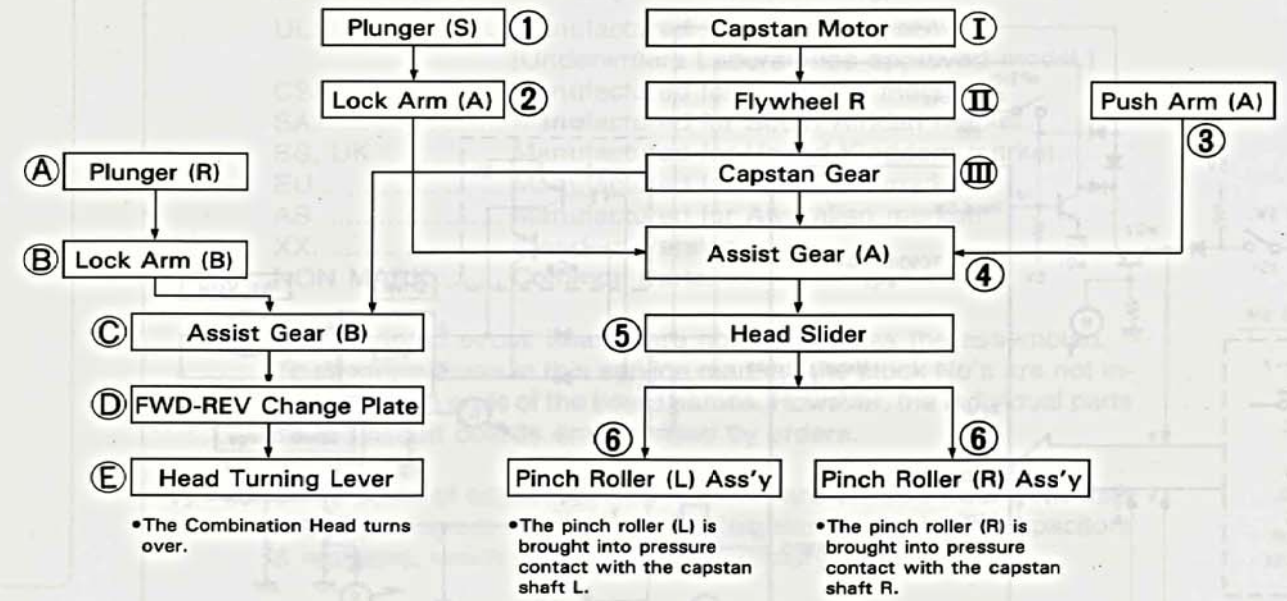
Plunger (S) ①
Lock Arm (A) ②

Capstan Motor Ⅰ
Flywheel R Ⅱ
Capstan Gear Ⅲ

Push Arm (A) ③

Ⓐ Plunger (R)
Ⓑ Lock Arm (B)

Assist Gear (A) ④

Ⓒ Assist Gear (B)
Ⓓ FWD-REV Change Plate
Ⓔ Head Turning Lever

•The Combination Head turns over.

⑤ Head Slider

⑥ Pinch Roller (L) Ass'y
•The pinch roller (L) is brought into pressure contact with the capstan shaft L.

⑥ Pinch Roller (R) Ass'y
•The pinch roller (R) is brought into pressure contact with the capstan shaft R.